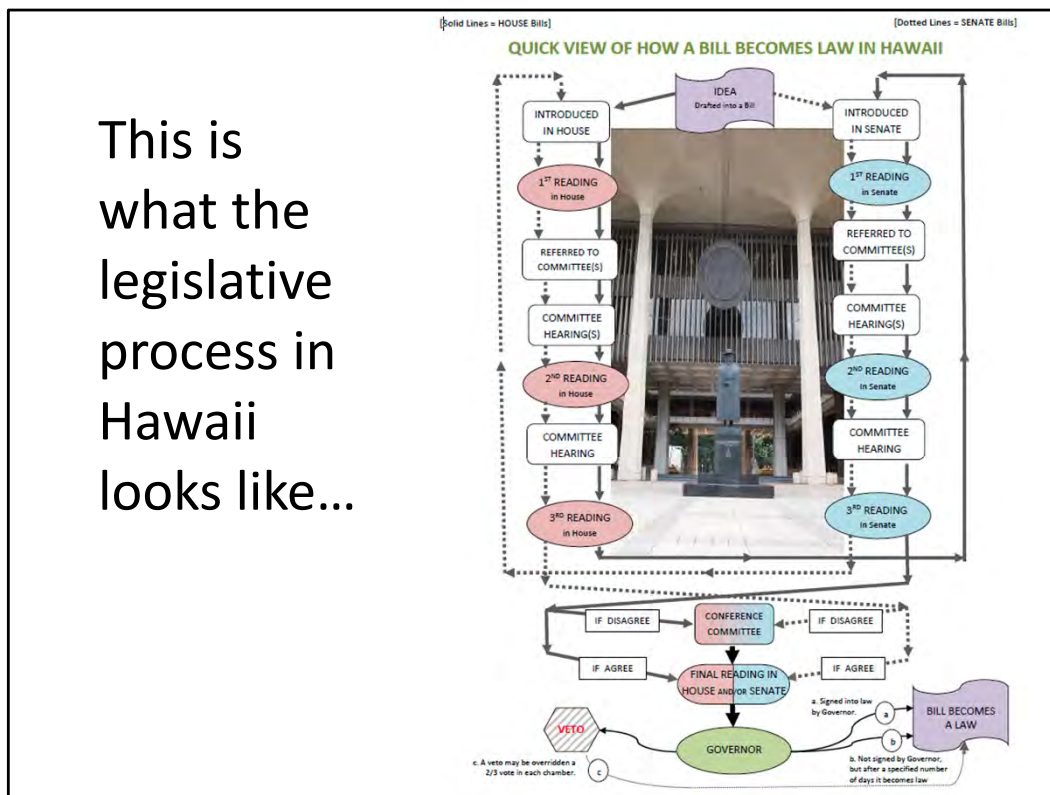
This is what the legislative process in Hawaii looks like…

[Solid Lines = HOUSE Bills]

[Dotted Lines = SENATE Bills]

QUICK VIEW OF HOW A BILL BECOMES LAW IN HAWAII

IDEA
Drafted into a Bill

INTRODUCED IN HOUSE

INTRODUCED IN SENATE

$1^{ST}$ READING in House

$1^{ST}$ READING in Senate

REFERRED TO COMMITTEE(S)

REFERRED TO COMMITTEE(S)

COMMITTEE HEARING(S)

COMMITTEE HEARING(S)

$2^{ND}$ READING in House

$2^{ND}$ READING in Senate

COMMITTEE HEARING

COMMITTEE HEARING

$3^{RD}$ READING in House

$3^{RD}$ READING in Senate

IF DISAGREE

CONFERENCE COMMITTEE

IF DISAGREE

IF AGREE

FINAL READING IN HOUSE AND/OR SENATE

IF AGREE

a. Signed into law by Governor.

a

BILL BECOMES A LAW

VETO

GOVERNOR

b

c. A veto may be overridden a 2/3 vote in each chamber.

c

b. Not signed by Governor, but after a specified number of days it becomes law